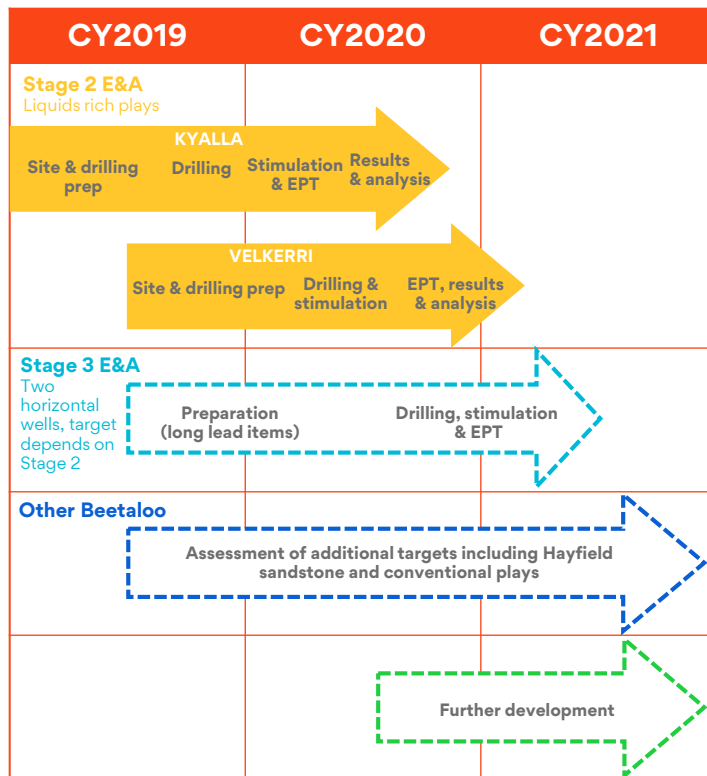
CY2019

CY2020

CY2021

Stage 2 E&A
Liquids rich plays

KYALLA

Site & drilling prep

Drilling

Stimulation & EPT

Results & analysis

VELKERRI

Site & drilling prep

Drilling & stimulation

EPT, results & analysis

Stage 3 E&A
Two horizontal wells, target depends on Stage 2

Preparation (long lead items)

Drilling, stimulation & EPT

Other Beetaloo

Assessment of additional targets including Hayfield sandstone and conventional plays

Further development